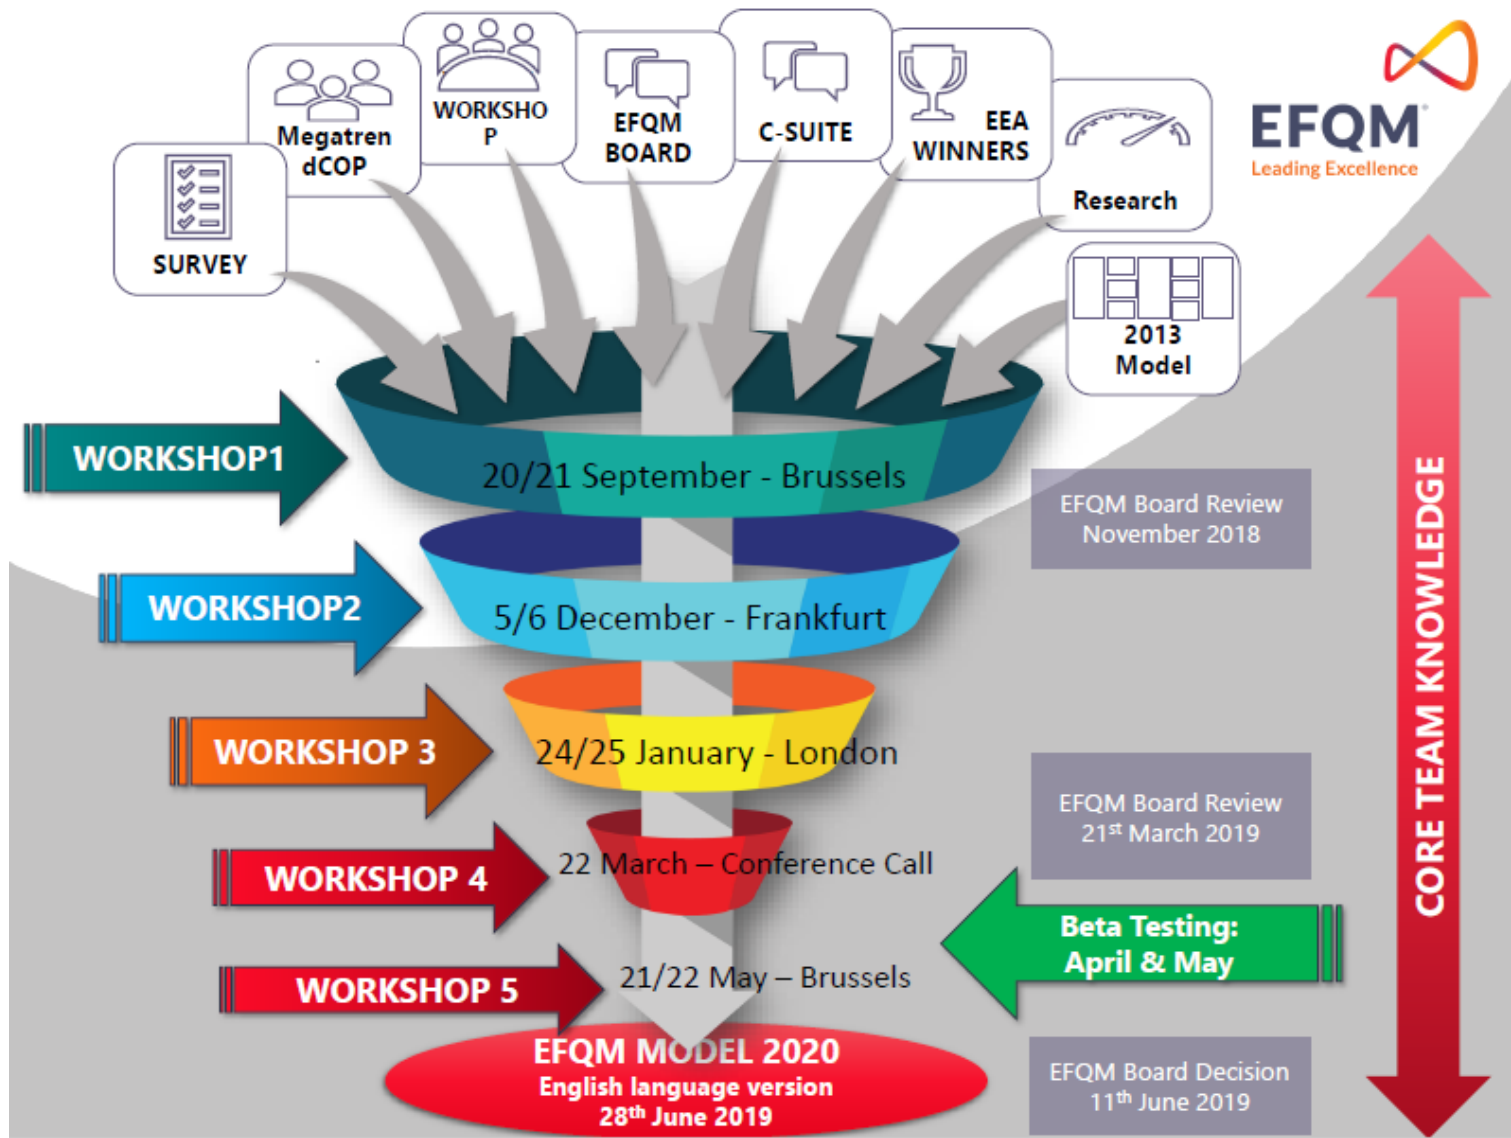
SURVEY

Megatren dCOP

WORKSHO P

EFQM BOARD

C-SUITE

EEA WINNERS

Research

2013 Model

EFQM
Leading Excellence

WORKSHOP1

20/21 September - Brussels

EFQM Board Review November 2018

WORKSHOP2

5/6 December - Frankfurt

WORKSHOP 3

24/25 January - London

EFQM Board Review $21^{st}$ March 2019

WORKSHOP 4

22 March – Conference Call

Beta Testing: April & May

WORKSHOP 5

21/22 May – Brussels

EFQM MODEL 2020
English language version
$28^{th}$ June 2019

EFQM Board Decision $11^{th}$ June 2019

CORE TEAM KNOWLEDGE